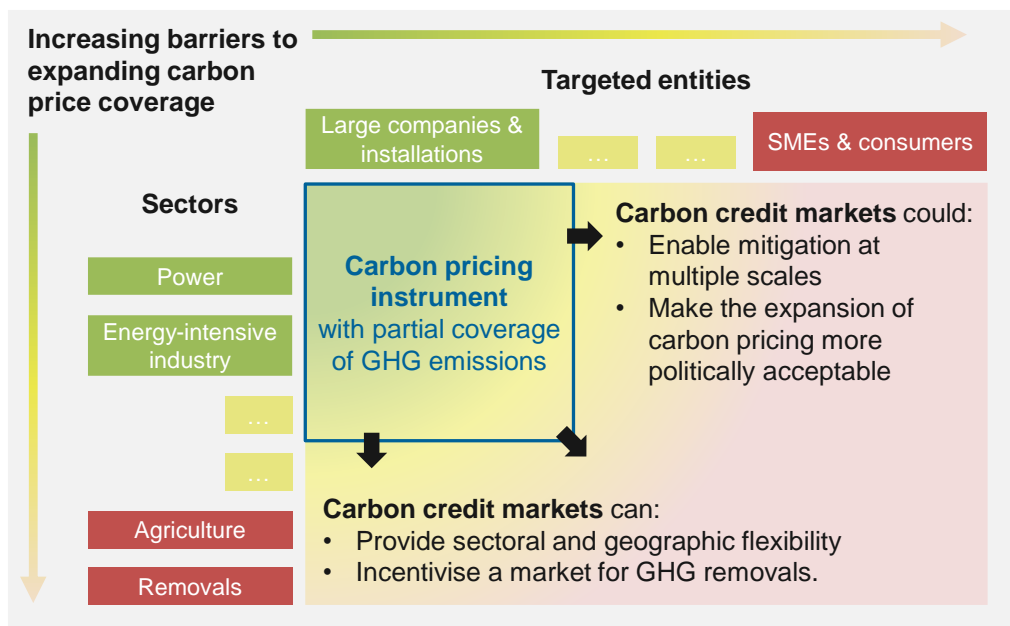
Increasing barriers to expanding carbon price coverage

Targeted entities

Large companies & installations

…

…

SMEs & consumers

Sectors

Power

Energy-intensive industry

…

…

Agriculture

Removals

Carbon pricing instrument with partial coverage of GHG emissions

Carbon credit markets could:
• Enable mitigation at multiple scales
• Make the expansion of carbon pricing more politically acceptable

Carbon credit markets can:
• Provide sectoral and geographic flexibility
• Incentivise a market for GHG removals.